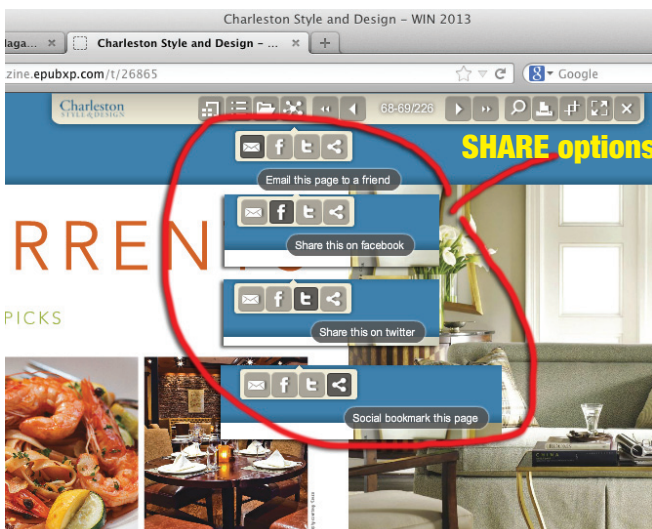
Charleston Style and Design - WIN 2013

laga... ×

Charleston Style and Design - ... ×

+

zine.epubxp.com/t/26865

Google

Charleston STYLE & DESIGN

68-69/226

SHARE options

Email this page to a friend

Share this on facebook

Share this on twitter

Social bookmark this page

RREN

PICKS